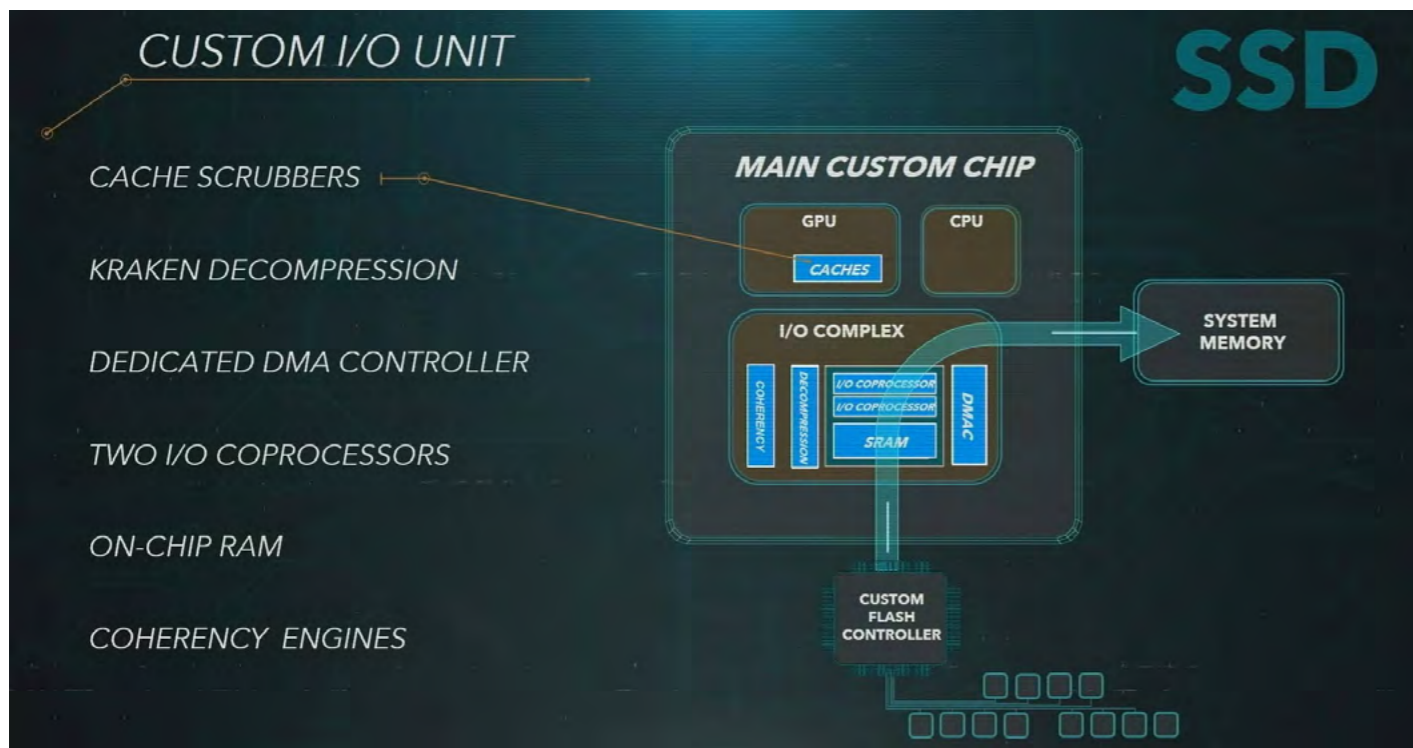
CUSTOM I/O UNIT

SSD

CACHE SCRUBBERS

KRAKEN DECOMPRESSION

DEDICATED DMA CONTROLLER

TWO I/O COPROCESSORS

ON-CHIP RAM

COHERENCY ENGINES

MAIN CUSTOM CHIP

GPU

CACHES

CPU

I/O COMPLEX

COHERENCY

DECOMPRESSION

I/O COPROCESSOR

I/O COPROCESSOR

SRAM

DMAC

SYSTEM MEMORY

CUSTOM FLASH CONTROLLER